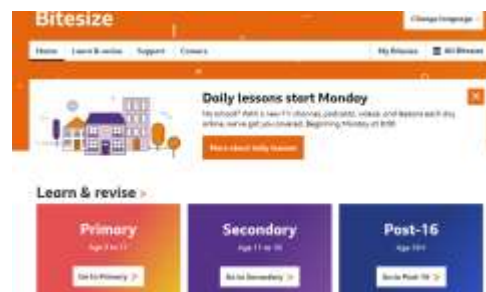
Bitesize

Change language

Home
Learn & revise
Support
Careers

My Bitesize
All Bitesize

Daily lessons start Monday

No school? With a new TV channel, podcasts, videos and lessons each day online we've got you covered. Beginning Monday at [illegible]

More about daily lessons

Learn & revise >

Primary
Ages 3 to 11
Go to Primary >

Secondary
Ages 11 to 16
Go to Secondary >

Post-16
Ages 16+
Go to Post-16 >